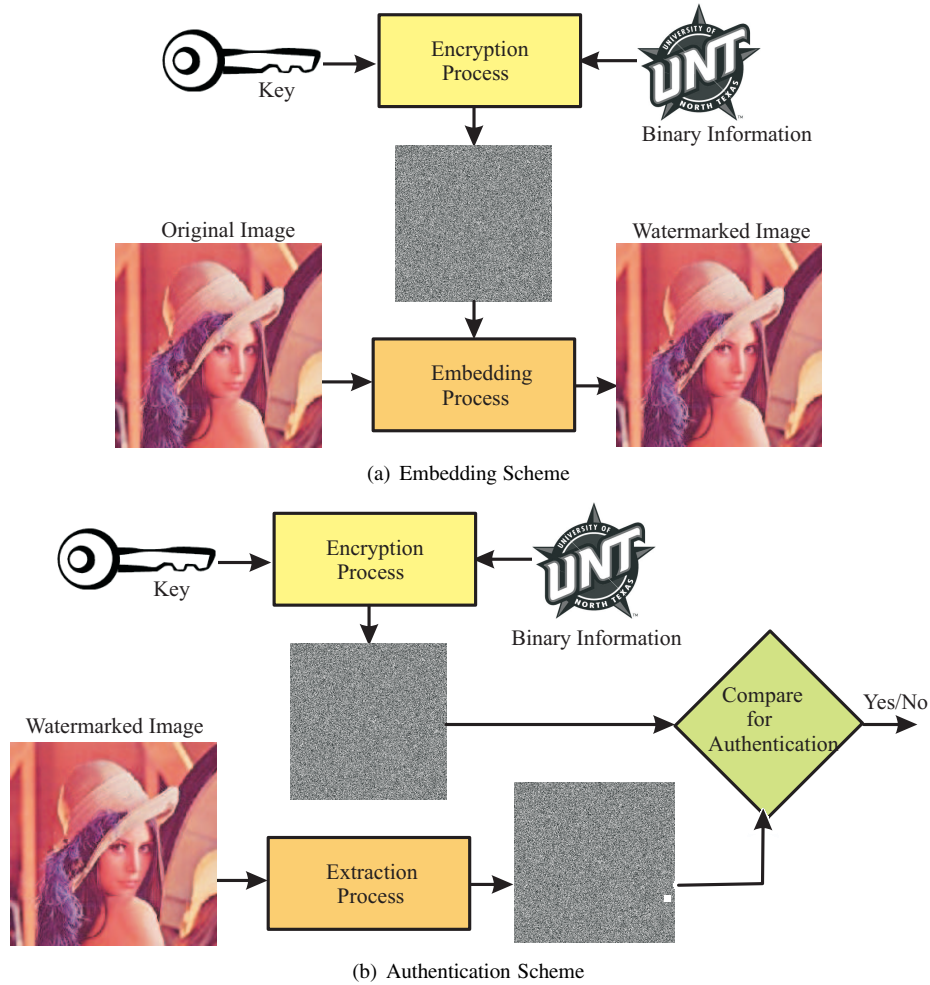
Key

Encryption Process

UNIVERSITY OF UNT NORTH TEXAS

Binary Information

Original Image

Watermarked Image

Embedding Process

(a) Embedding Scheme

Key

Encryption Process

UNIVERSITY OF UNT NORTH TEXAS

Binary Information

Watermarked Image

Compare for Authentication

Yes/No

Extraction Process

(b) Authentication Scheme